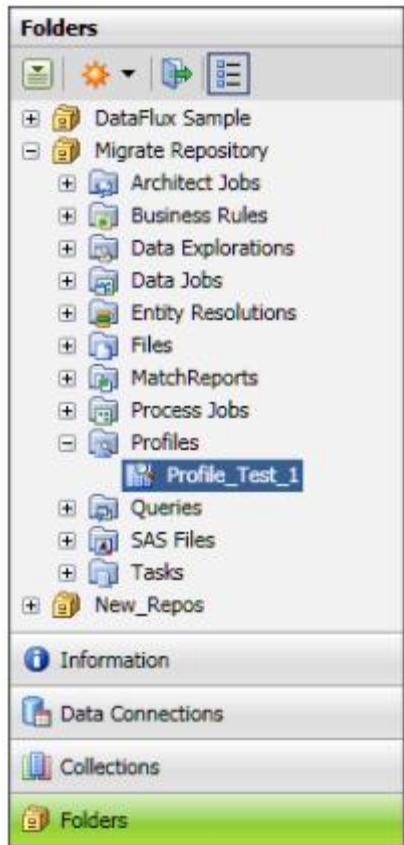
Folders

DataFlux Sample
Migrate Repository
Architect Jobs
Business Rules
Data Explorations
Data Jobs
Entity Resolutions
Files
MatchReports
Process Jobs
Profiles
Profile_Test_1
Queries
SAS Files
Tasks
New_Repos

Information
Data Connections
Collections
Folders